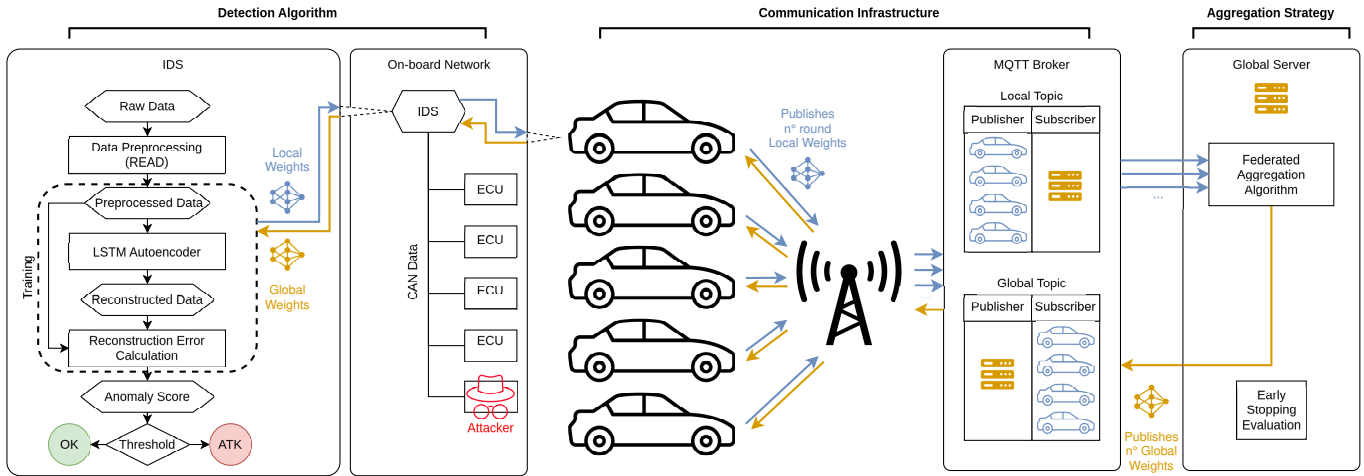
Detection Algorithm

Communication Infrastructure

Aggregation Strategy

IDS

Raw Data

Data Preprocessing (READ)

Preprocessed Data

LSTM Autoencoder

Reconstructed Data

Reconstruction Error Calculation

Training

Anomaly Score

OK

Threshold

ATK

Local Weights

Global Weights

On-board Network

IDS

CAN Data

ECU

ECU

ECU

ECU

Attacker

Publishes n° round Local Weights

MQTT Broker

Local Topic

| Publisher | Subscriber |
|---|---|

Global Topic

| Publisher | Subscriber |
|---|---|

Publishes n° Global Weights

Global Server

Federated Aggregation Algorithm

...

Early Stopping Evaluation